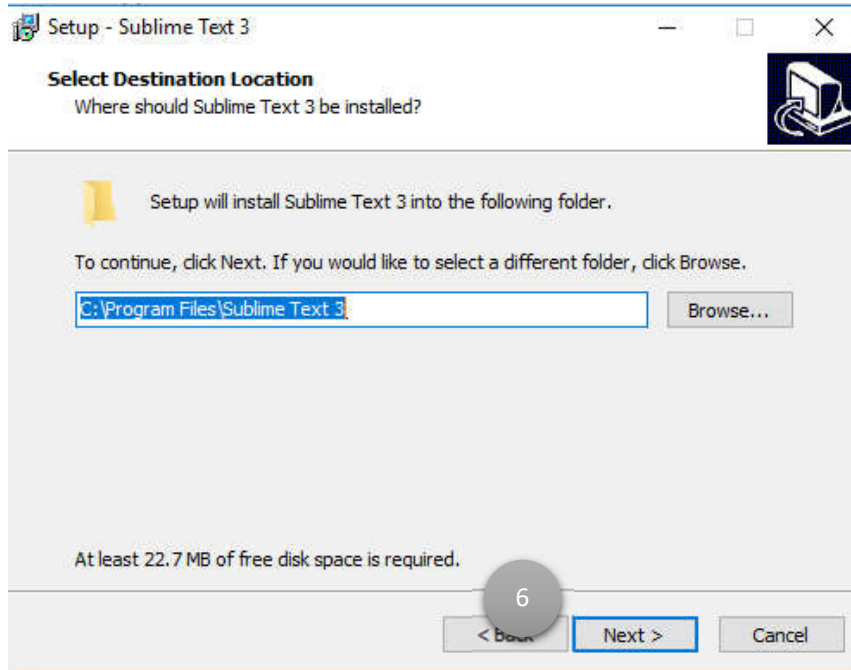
Setup - Sublime Text 3

Select Destination Location
Where should Sublime Text 3 be installed?

Setup will install Sublime Text 3 into the following folder.

To continue, click Next. If you would like to select a different folder, click Browse.

C:\Program Files\Sublime Text 3

Browse...

At least 22.7 MB of free disk space is required.

6

< Back

Next >

Cancel